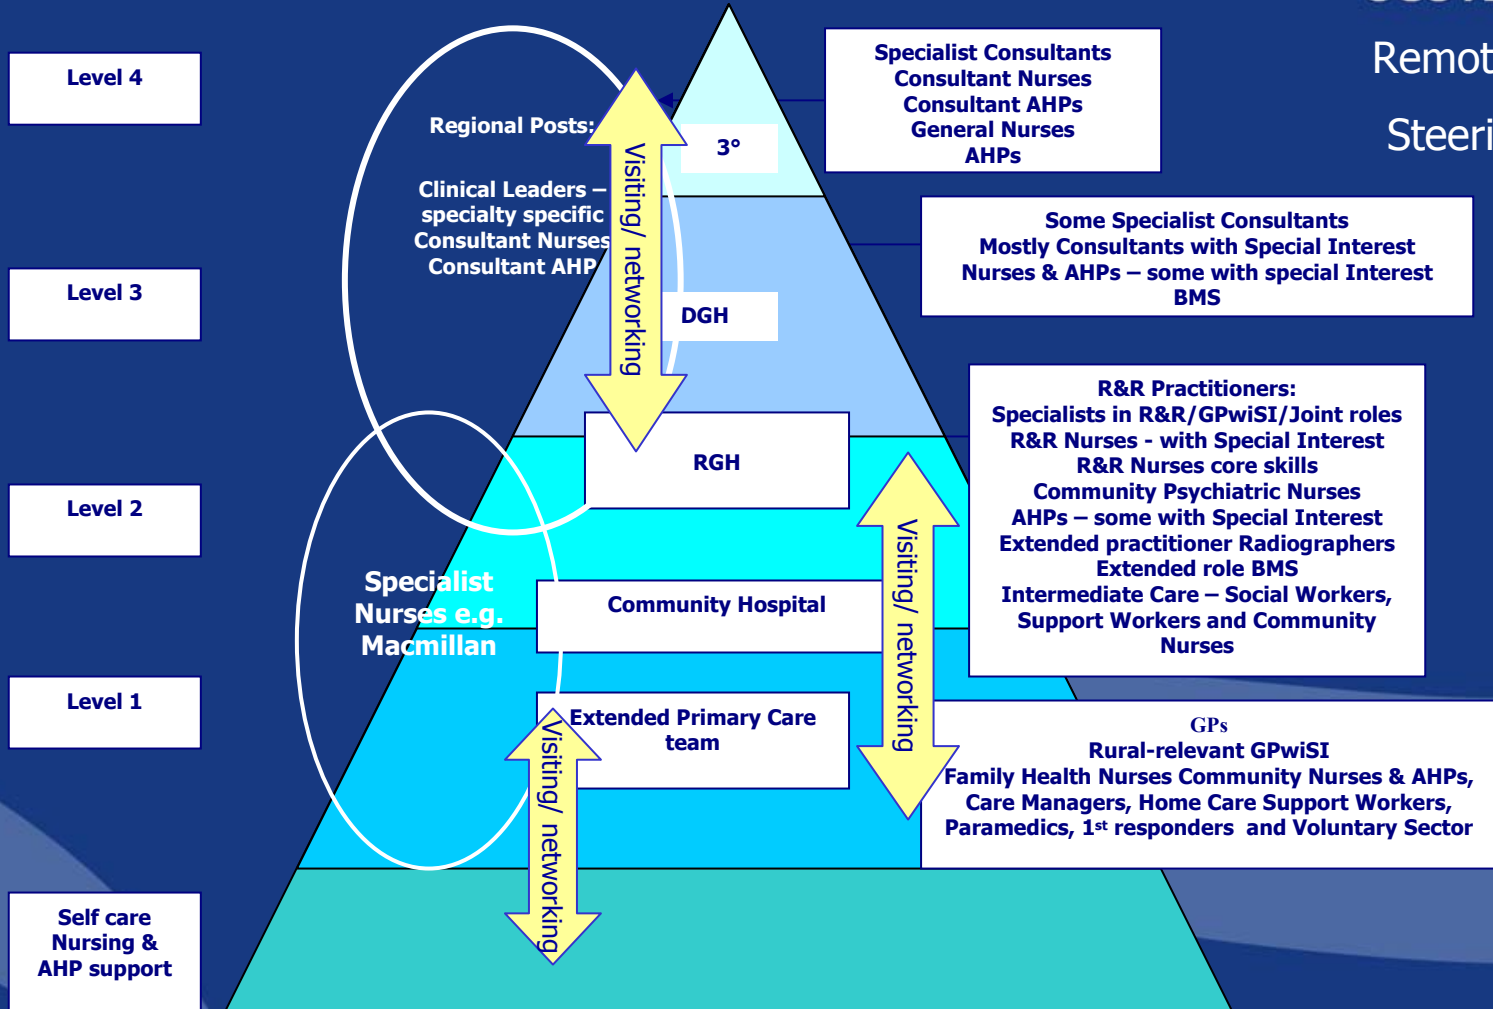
Remot

Steeri

Level 4

Level 3

Level 2

Level 1

Self care Nursing & AHP support

Regional Posts:

Clinical Leaders – specialty specific Consultant Nurses Consultant AHP

Visiting/ networking

3°

DGH

RGH

Community Hospital

Extended Primary Care team

Specialist Nurses e.g. Macmillan

Visiting/ networking

Visiting/ networking

Specialist Consultants
Consultant Nurses
Consultant AHPs
General Nurses
AHPs

Some Specialist Consultants
Mostly Consultants with Special Interest
Nurses & AHPs – some with special Interest
BMS

R&R Practitioners:
Specialists in R&R/GPwiSI/Joint roles
R&R Nurses - with Special Interest
R&R Nurses core skills
Community Psychiatric Nurses
AHPs – some with Special Interest
Extended practitioner Radiographers
Extended role BMS
Intermediate Care – Social Workers, Support Workers and Community Nurses

GPs
Rural-relevant GPwiSI
Family Health Nurses Community Nurses & AHPs, Care Managers, Home Care Support Workers, Paramedics, 1$^{st}$ responders and Voluntary Sector